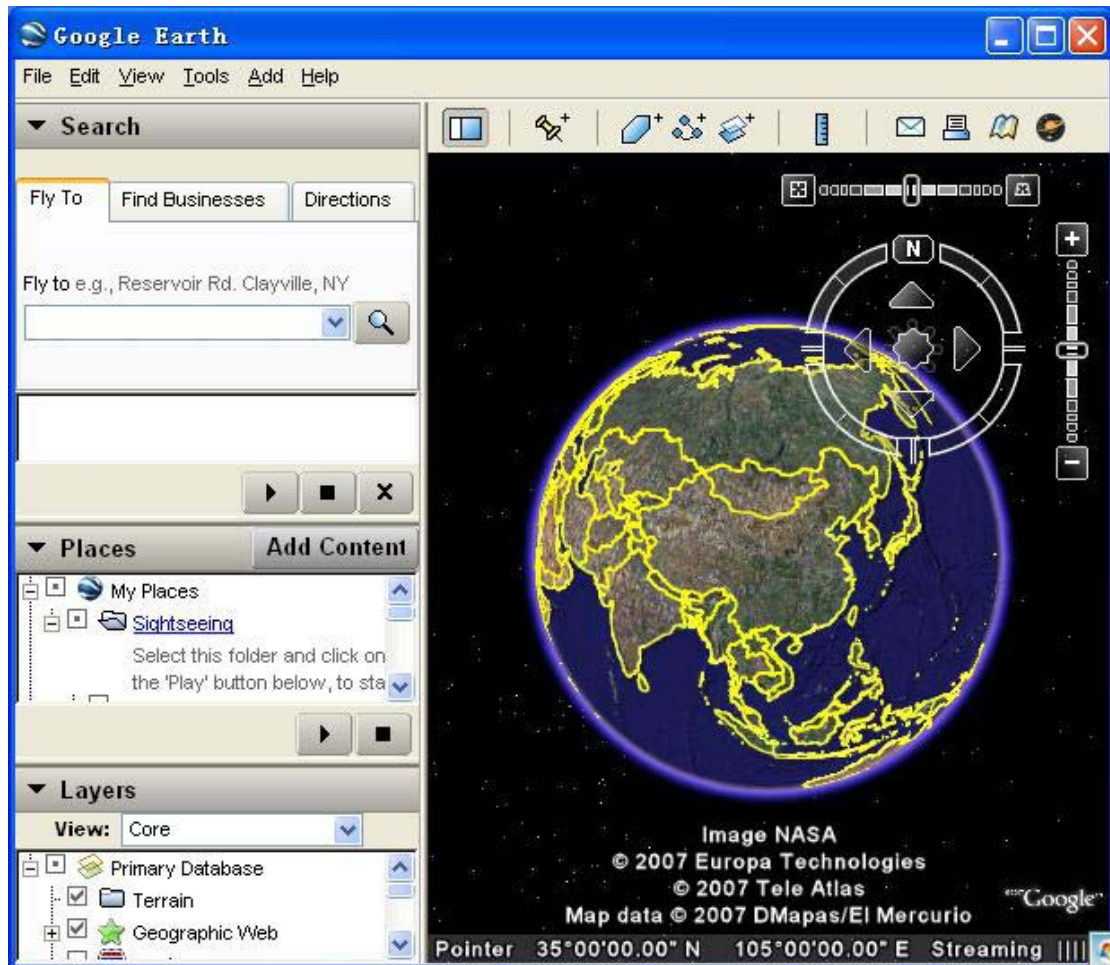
Google Earth

File Edit View Tools Add Help

Search

Fly To | Find Businesses | Directions

Fly to e.g., Reservoir Rd. Clayville, NY

Places | Add Content

My Places

Sightseeing

Select this folder and click on the 'Play' button below, to sta

Layers

View: Core

Primary Database

Terrain

Geographic Web

N

Image NASA
© 2007 Europa Technologies
© 2007 Tele Atlas
Map data © 2007 DMapas/El Mercurio

©Google

Pointer 35°00'00.00" N 105°00'00.00" E Streaming